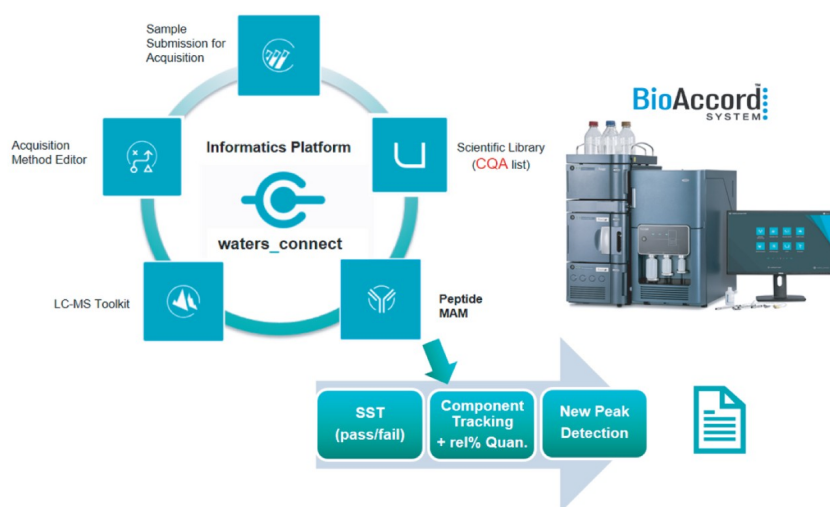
Sample Submission for Acquisition

Acquisition Method Editor

Informatics Platform

waters_connect

Scientific Library (CQA list)

LC-MS Toolkit

Peptide MAM

BioAccord SYSTEM

SST (pass/fail)

Component Tracking + rel% Quan.

New Peak Detection